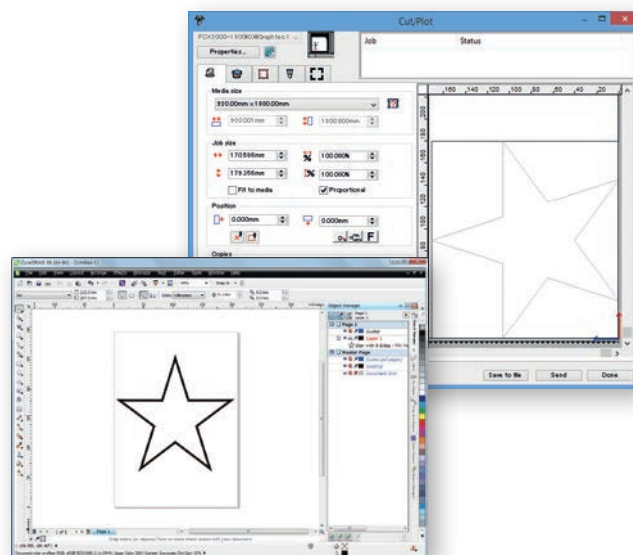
Cut/Plot

FCX2000-1 900 Graphtec (...)

Properties...

Job

Status

Media size

920.00mm x 1900.00mm

920.00mm

1900.000mm

Job size

170.596mm

100.000%

179.356mm

100.000%

Fit to media

Proportional

Position

0.000mm

0.000mm

F

Copies

160 140 120 100 80 60 40 20

200

180

160

140

120

100

Save to file

Send

Done

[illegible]

Object Manager

Page 1

Layer 1

Guides

Layer 1

Master Page

Guides (all pages)

Desktop

Document Grid

1 of 1

Page 1

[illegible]